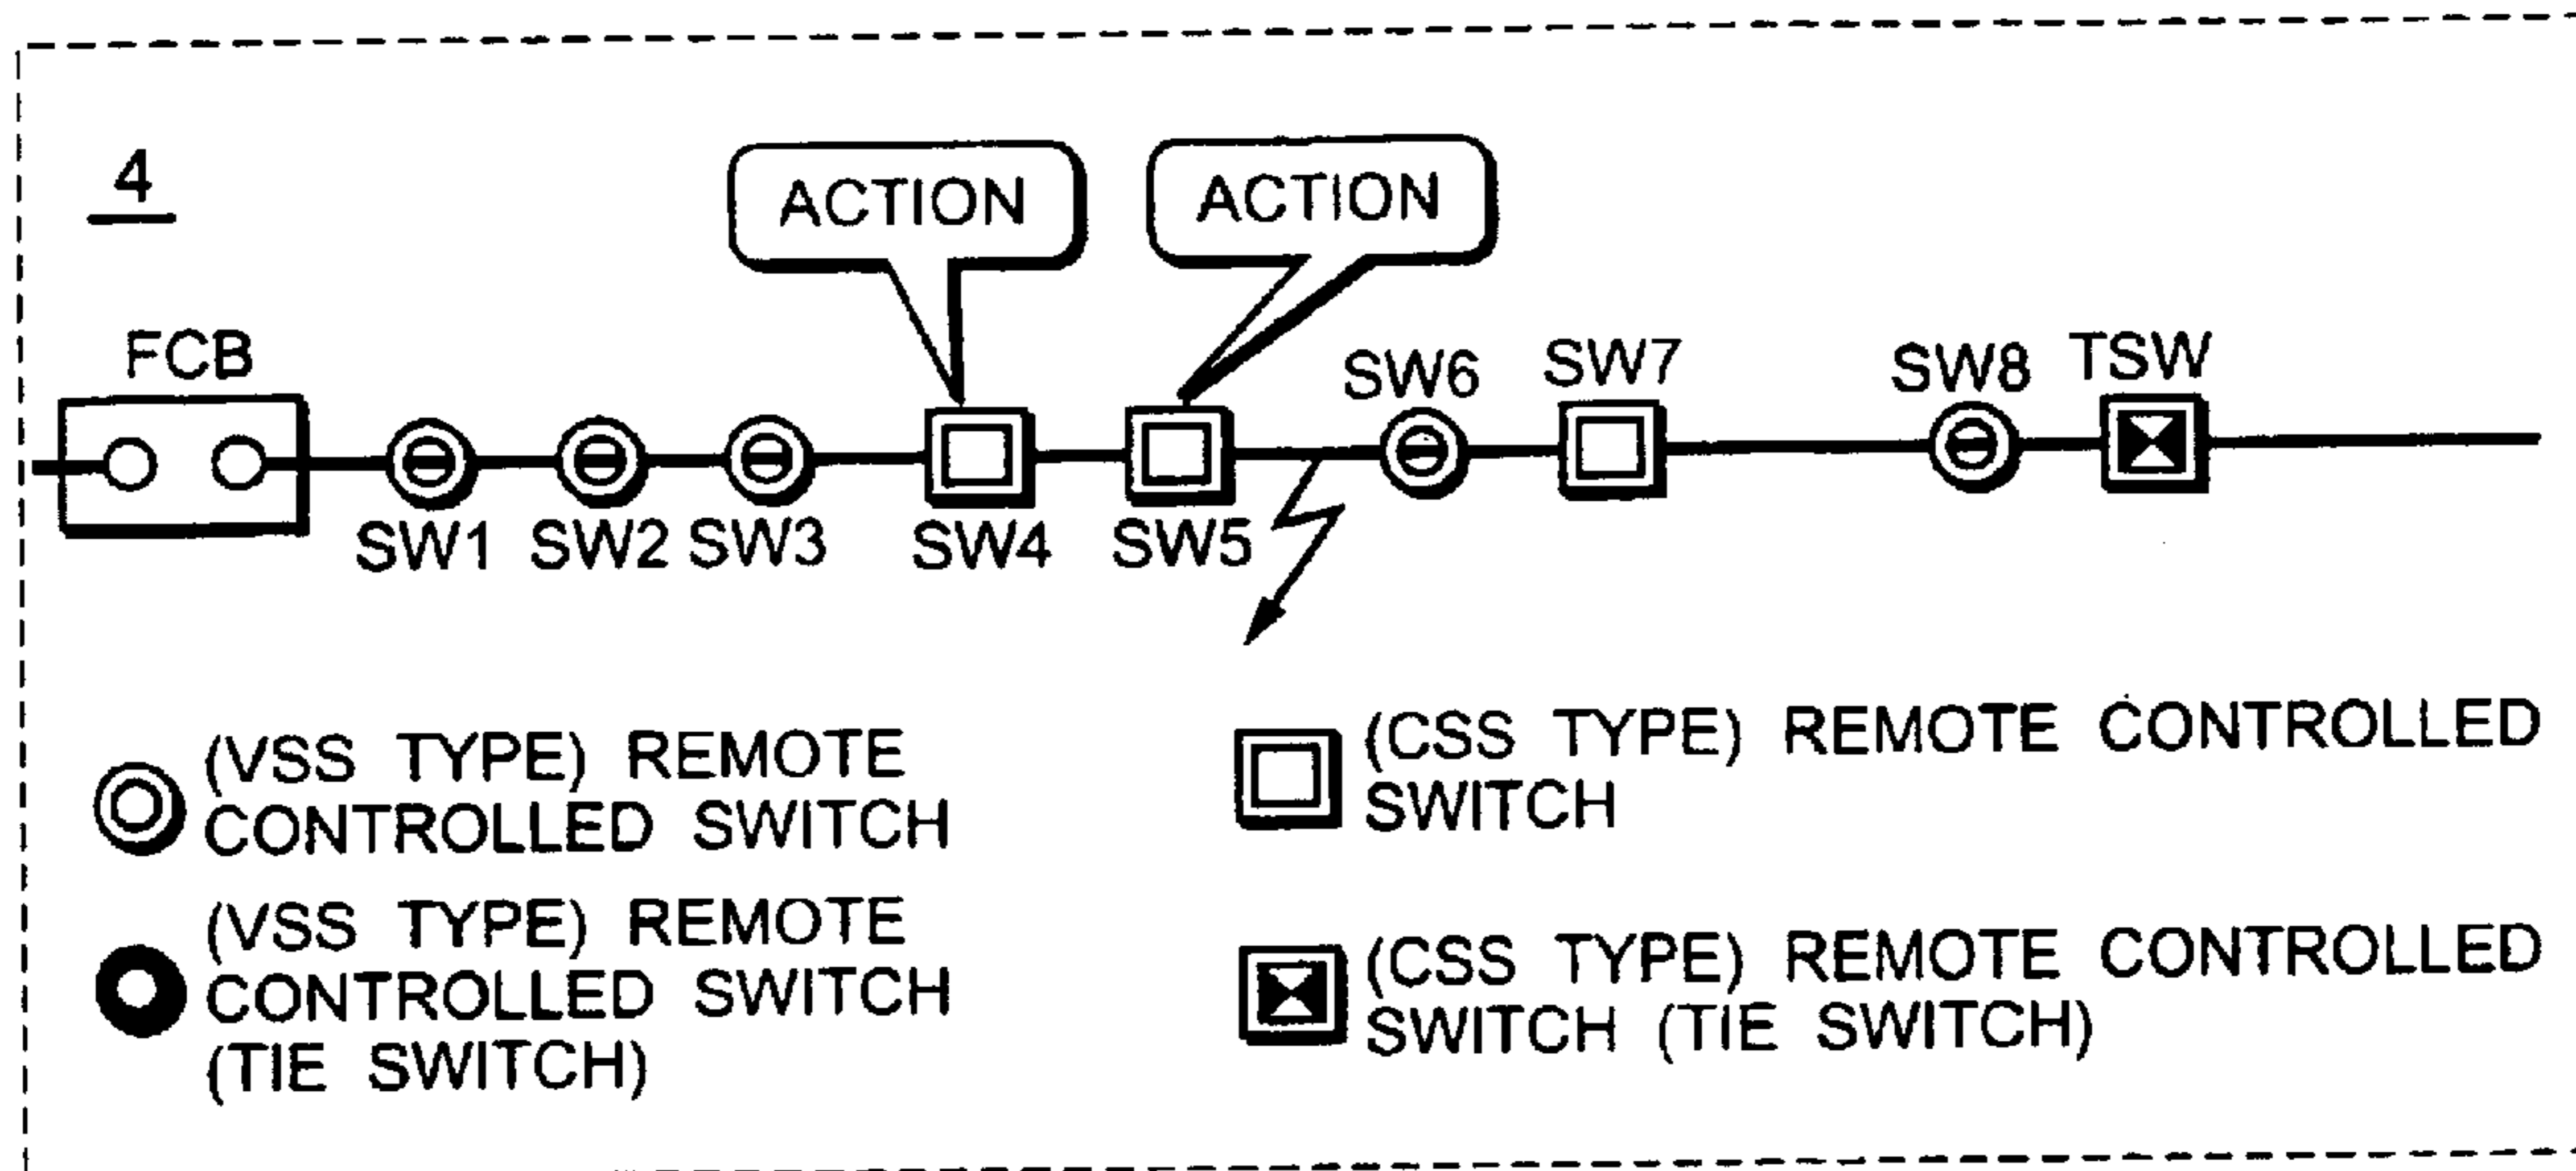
4

ACTION

ACTION

FCB

SW1 SW2 SW3 SW4 SW5 SW6 SW7 SW8 TSW

(VSS TYPE) REMOTE CONTROLLED SWITCH

(VSS TYPE) REMOTE CONTROLLED SWITCH (TIE SWITCH)

(CSS TYPE) REMOTE CONTROLLED SWITCH

(CSS TYPE) REMOTE CONTROLLED SWITCH (TIE SWITCH)